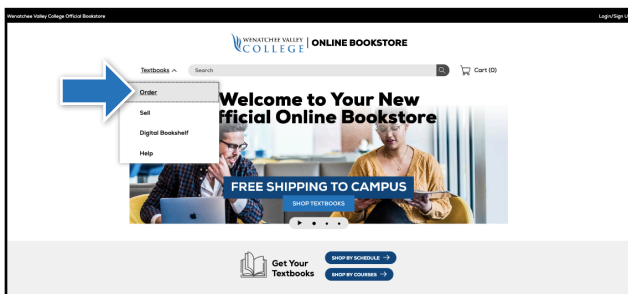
Wenatchee Valley College Official Bookstore

Login/Sign U

WENATCHEE VALLEY COLLEGE | ONLINE BOOKSTORE

Textbooks ^

Search

Cart (0)

Order

Sell

Digital Bookshelf

Help

Welcome to Your New
fficial Online Bookstore

FREE SHIPPING TO CAMPUS

SHOP TEXTBOOKS

Get Your Textbooks

SHOP BY SCHEDULE →

SHOP BY COURSES →